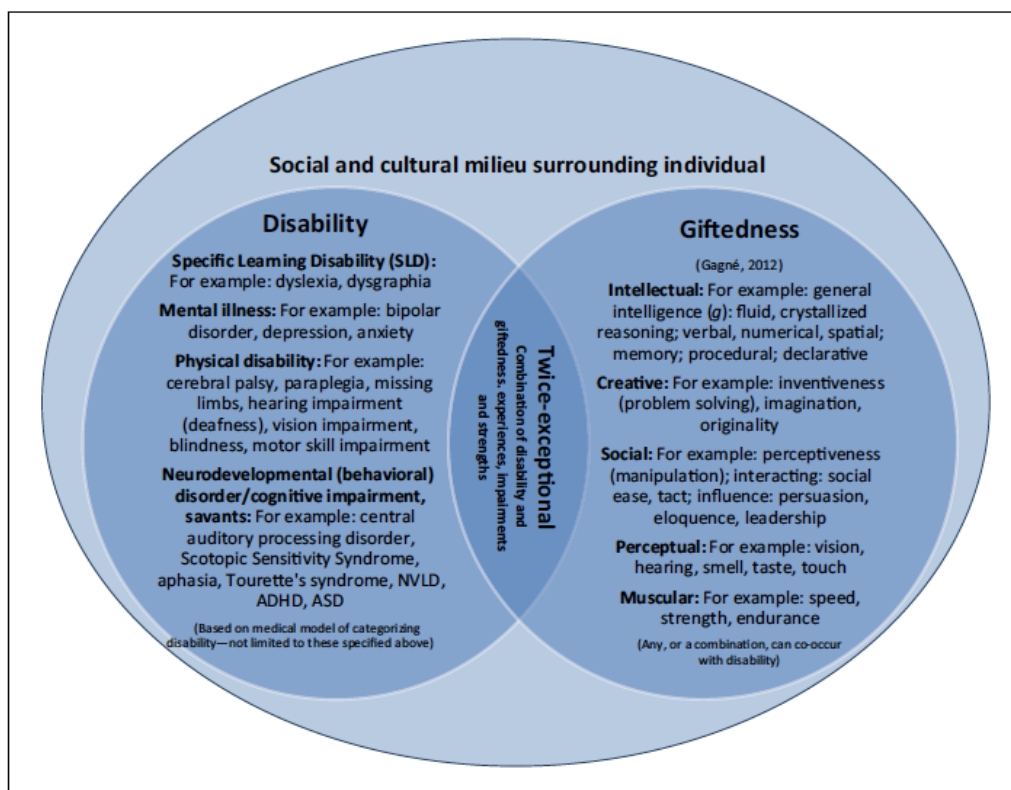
Social and cultural milieu surrounding individual

Disability

Specific Learning Disability (SLD): For example: dyslexia, dysgraphia

Mental illness: For example: bipolar disorder, depression, anxiety

Physical disability: For example: cerebral palsy, paraplegia, missing limbs, hearing impairment (deafness), vision impairment, blindness, motor skill impairment

Neurodevelopmental (behavioral) disorder/cognitive impairment, savants: For example: central auditory processing disorder, Scotopic Sensitivity Syndrome, aphasia, Tourette's syndrome, NVLD, ADHD, ASD

(Based on medical model of categorizing disability—not limited to these specified above)

Twice-exceptional

Combination of disability and giftedness. experiences, impairments and strengths

Giftedness

(Gagné, 2012)

Intellectual: For example: general intelligence (g): fluid, crystallized reasoning; verbal, numerical, spatial; memory; procedural; declarative

Creative: For example: inventiveness (problem solving), imagination, originality

Social: For example: perceptiveness (manipulation); interacting: social ease, tact; influence: persuasion, eloquence, leadership

Perceptual: For example: vision, hearing, smell, taste, touch

Muscular: For example: speed, strength, endurance

(Any, or a combination, can co-occur with disability)